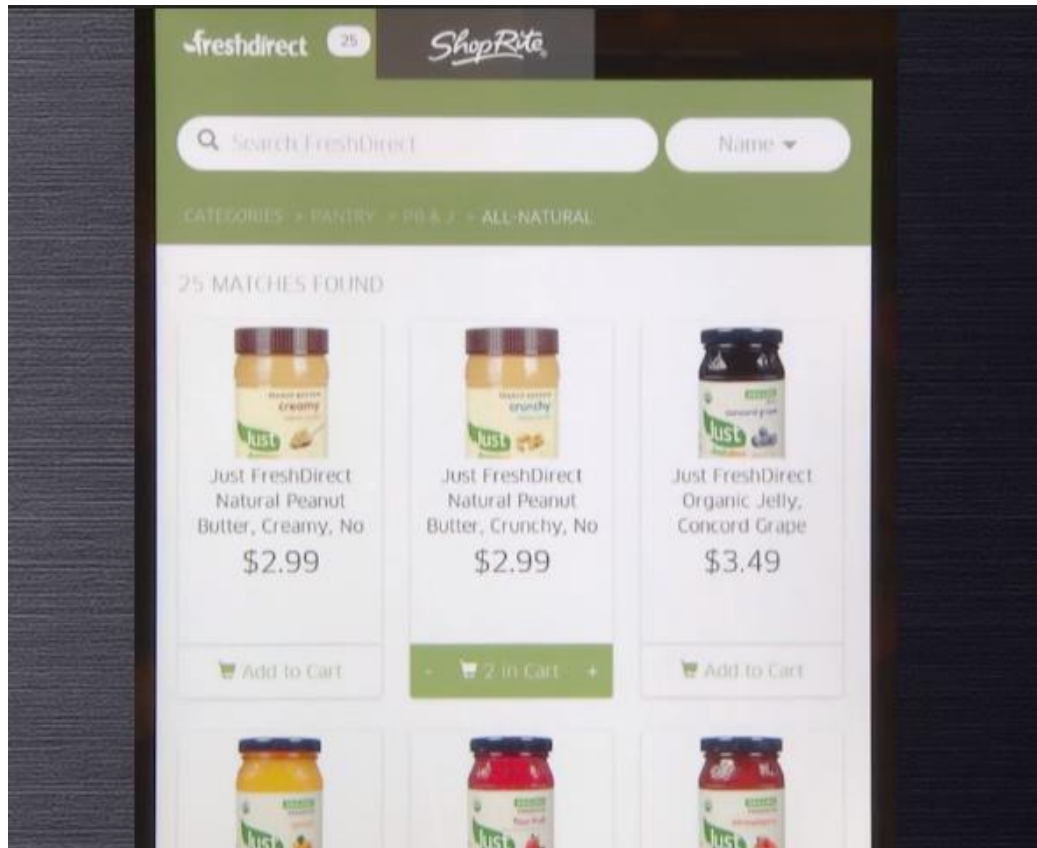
freshdirect 25 ShopRite

Search FreshDirect

Name

CATEGORIES > PANTRY > PB & J > ALL-NATURAL

25 MATCHES FOUND

peanut butter creamy just

Just FreshDirect Natural Peanut Butter, Creamy, No

$2.99

Add to Cart

peanut butter crunchy just

Just FreshDirect Natural Peanut Butter, Crunchy, No

$2.99

- 2 in Cart +

organic concord grape just

Just FreshDirect Organic Jelly, Concord Grape

$3.49

Add to Cart

just

organic just

organic just